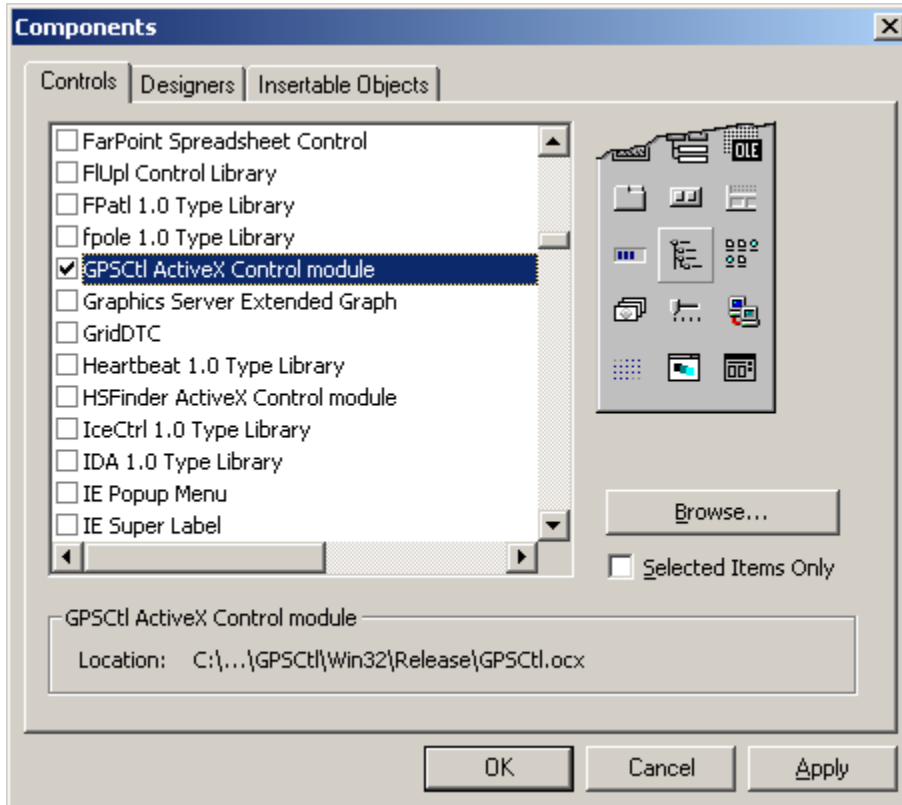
Components

Controls | Designers | Insertable Objects

FarPoint Spreadsheet Control
FlUpl Control Library
FPatl 1.0 Type Library
fpole 1.0 Type Library
GPSCtl ActiveX Control module
Graphics Server Extended Graph
GridDTC
Heartbeat 1.0 Type Library
HSFinder ActiveX Control module
IceCtrl 1.0 Type Library
IDA 1.0 Type Library
IE Popup Menu
IE Super Label

OLE

Browse...

Selected Items Only

GPSCtl ActiveX Control module

Location: C:\...\GPSCtl\Win32\Release\GPSCtl.ocx

OK Cancel Apply